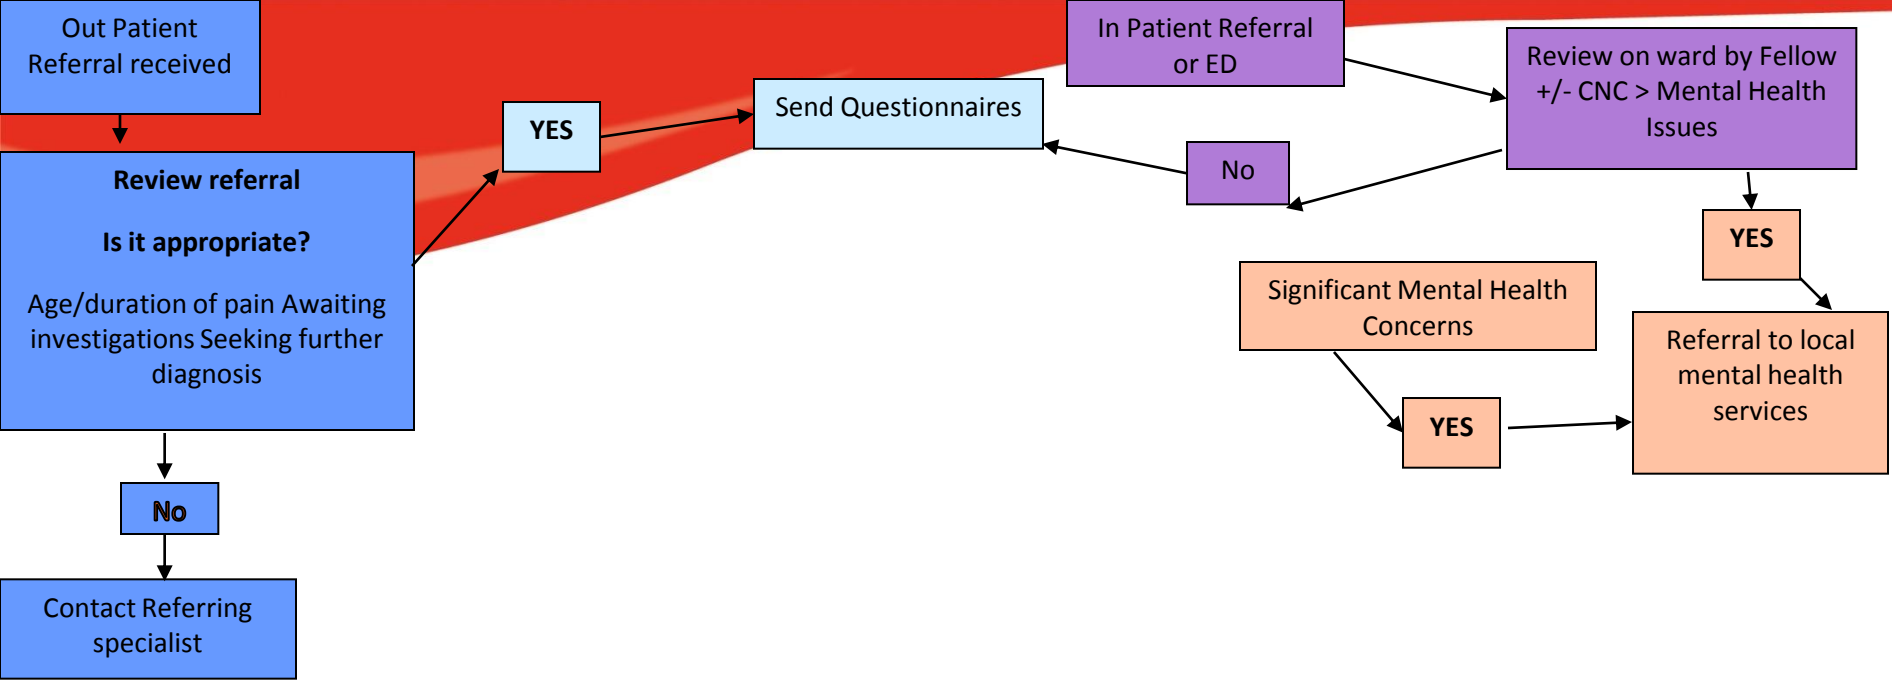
Out Patient Referral received

Review referral

Is it appropriate?

Age/duration of pain Awaiting investigations Seeking further diagnosis

No

Contact Referring specialist

YES

Send Questionnaires

In Patient Referral or ED

Review on ward by Fellow +/- CNC > Mental Health Issues

No

YES

Significant Mental Health Concerns

YES

Referral to local mental health services